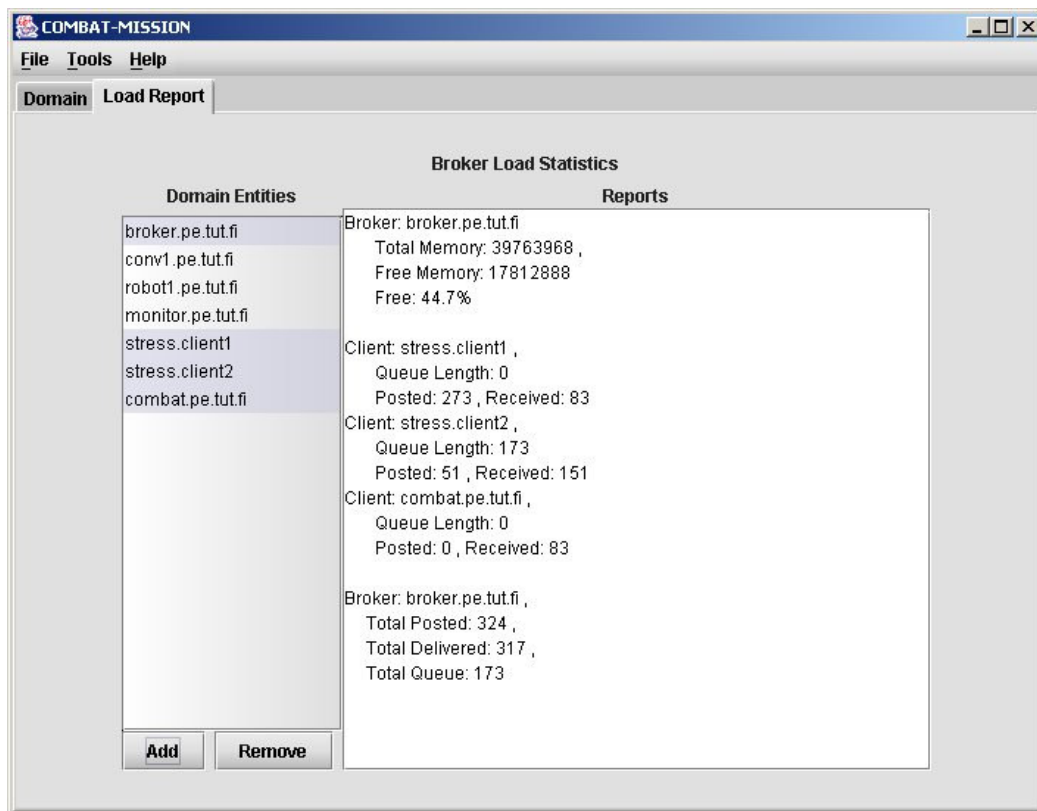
COMBAT-MISSION

File Tools Help

Domain Load Report

Broker Load Statistics

Domain Entities

broker.pe.tut.fi
conv1.pe.tut.fi
robot1.pe.tut.fi
monitor.pe.tut.fi
stress.client1
stress.client2
combat.pe.tut.fi

Add Remove

Reports

Broker: broker.pe.tut.fi
Total Memory: 39763968 ,
Free Memory: 17812888
Free: 44.7%

Client: stress.client1 ,
Queue Length: 0
Posted: 273 , Received: 83
Client: stress.client2 ,
Queue Length: 173
Posted: 51 , Received: 151
Client: combat.pe.tut.fi ,
Queue Length: 0
Posted: 0 , Received: 83

Broker: broker.pe.tut.fi ,
Total Posted: 324 ,
Total Delivered: 317 ,
Total Queue: 173